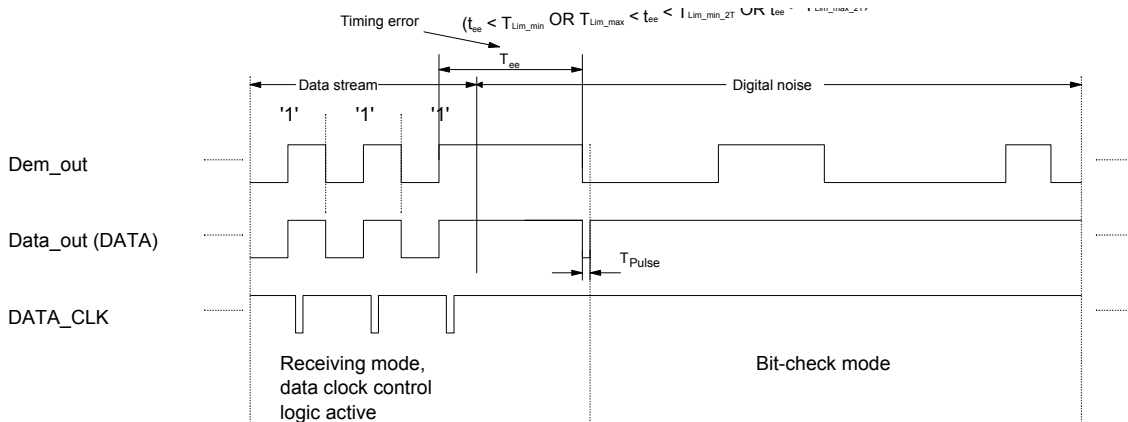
Timing error

($t_{ee} < T_{Lim\_min}$ OR $T_{Lim\_max} < t_{ee} < T_{Lim\_min\_2T}$ OR $t_{ee}$ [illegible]

$T_{ee}$

Data stream

Digital noise

'1'

'1'

'1'

Dem_out

Data_out (DATA)

$T_{Pulse}$

DATA_CLK

Receiving mode, data clock control logic active

Bit-check mode